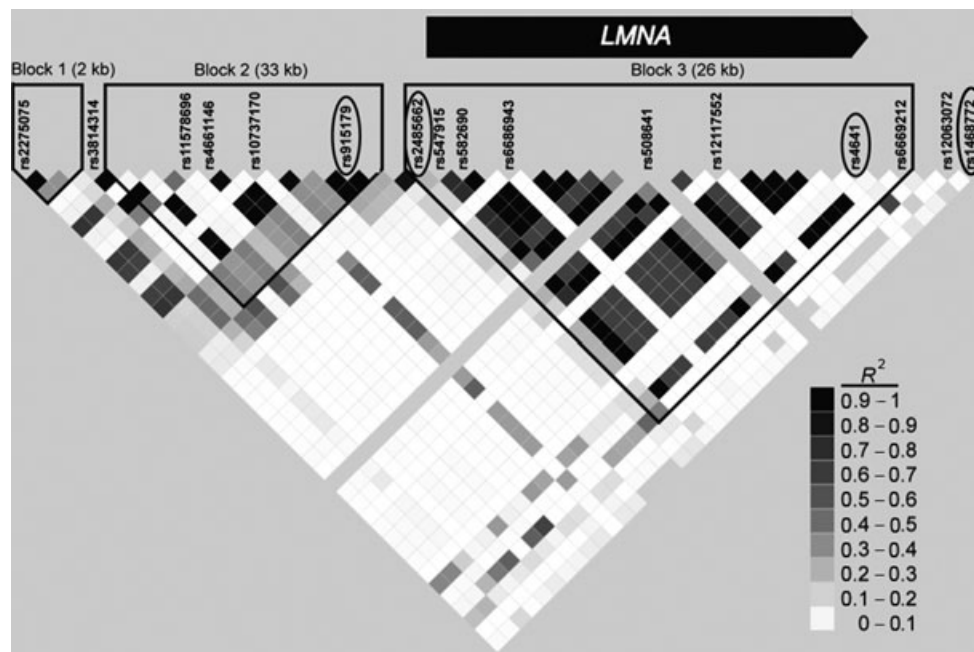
LMNA

Block 1 (2 kb)
Block 2 (33 kb)
Block 3 (26 kb)

rs2275075
rs3814314
rs11578696
rs4661146
rs10737170
rs915179
rs2485662
rs547915
rs582690
rs6686943
rs508641
rs12117552
rs4641
rs6669212
rs12063072
rs1468772

$R^2$
0.9 – 1
0.8 – 0.9
0.7 – 0.8
0.6 – 0.7
0.5 – 0.6
0.4 – 0.5
0.3 – 0.4
0.2 – 0.3
0.1 – 0.2
0 – 0.1